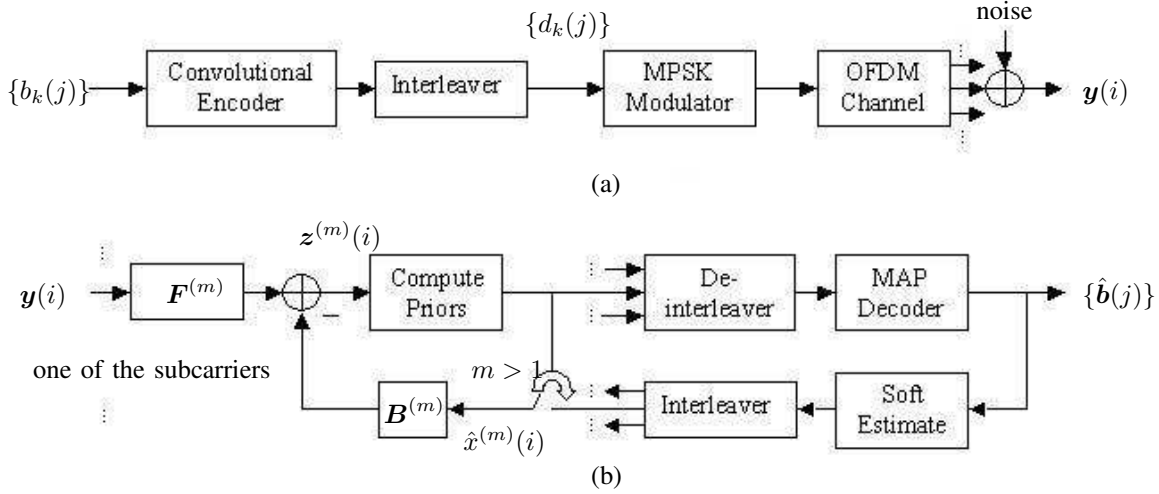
noise

$\{d_k(j)\}$

$\{b_k(j)\}$ Convolutional Encoder Interleaver MPSK Modulator OFDM Channel $\boldsymbol{y}(i)$

(a)

$\boldsymbol{z}^{(m)}(i)$

$\boldsymbol{y}(i)$ $\boldsymbol{F}^{(m)}$ – Compute Priors De-interleaver MAP Decoder $\{\hat{\boldsymbol{b}}(j)\}$

one of the subcarriers

$m > 1$

$\boldsymbol{B}^{(m)}$ Interleaver Soft Estimate

$\hat{x}^{(m)}(i)$

(b)